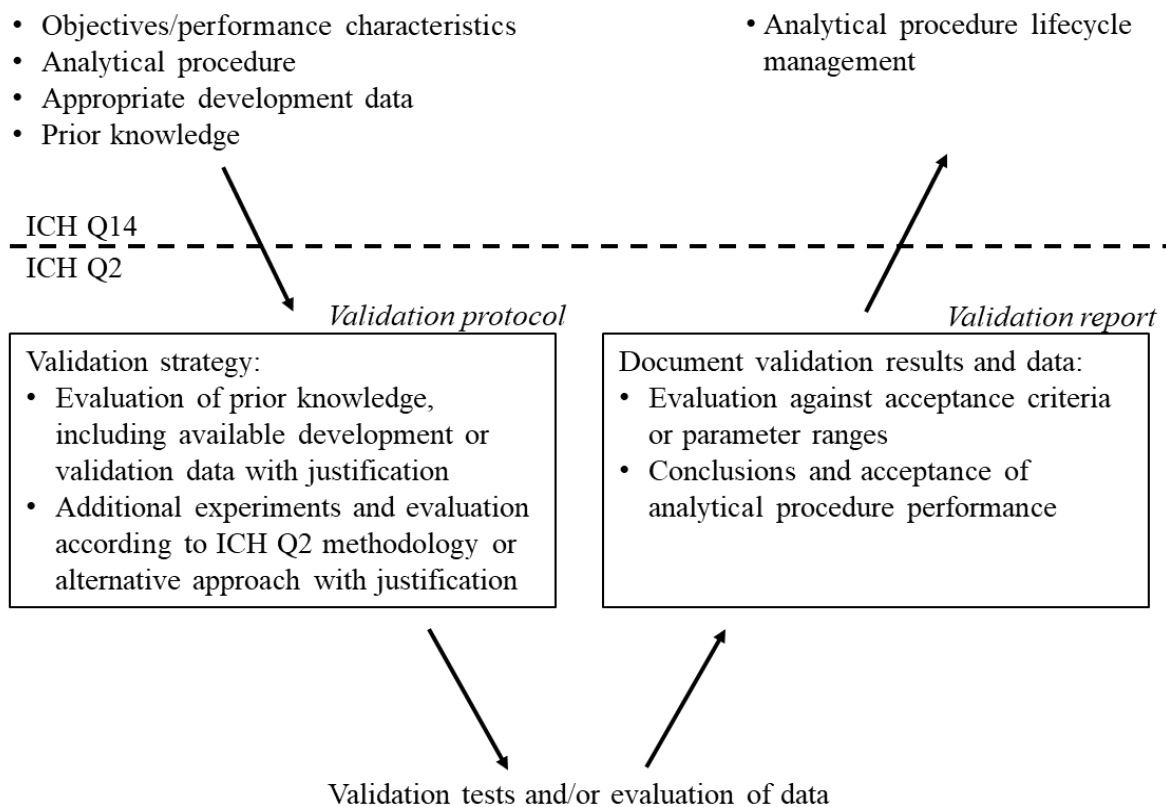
• Objectives/performance characteristics
• Analytical procedure
• Appropriate development data
• Prior knowledge

• Analytical procedure lifecycle management

ICH Q14

ICH Q2

*Validation protocol*

Validation strategy:
• Evaluation of prior knowledge, including available development or validation data with justification
• Additional experiments and evaluation according to ICH Q2 methodology or alternative approach with justification

*Validation report*

Document validation results and data:
• Evaluation against acceptance criteria or parameter ranges
• Conclusions and acceptance of analytical procedure performance

Validation tests and/or evaluation of data